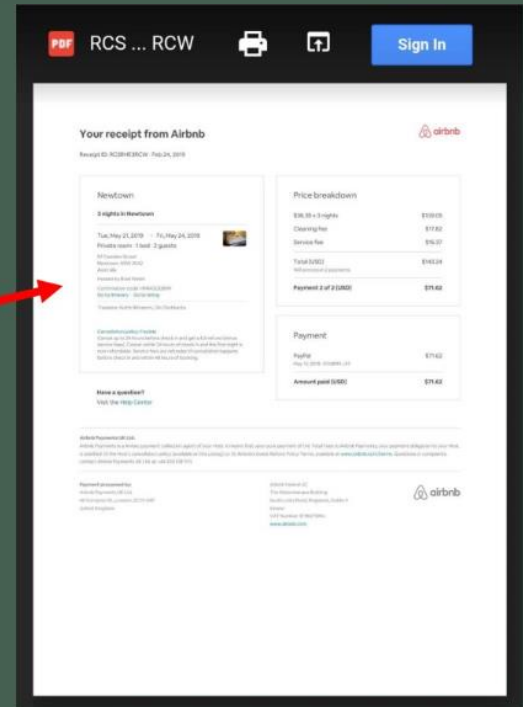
PDF RCS ... RCW

Sign In

Your receipt from Airbnb

airbnb

Receipt ID: RCS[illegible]RCW · Feb 24, 2019

Newtown

3 nights in Newtown

Tue, May 21, 2019 → Fri, May 24, 2019

Private room · 1 bed · 2 guests

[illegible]

Cancellation policy: Flexible

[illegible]

Have a question?

Visit the Help Center

Price breakdown

| | |
|---|---|
| $36.33 x 3 nights | $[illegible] |
| Cleaning fee | $17.82 |
| Service fee | $16.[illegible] |
| Total (USD) | $143.24 |
| Payment 2 of 2 (USD) | $71.62 |

Payment

| | |
|---|---|
| PayPal | $71.62 |
| Amount paid (USD) | $71.62 |

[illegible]

airbnb